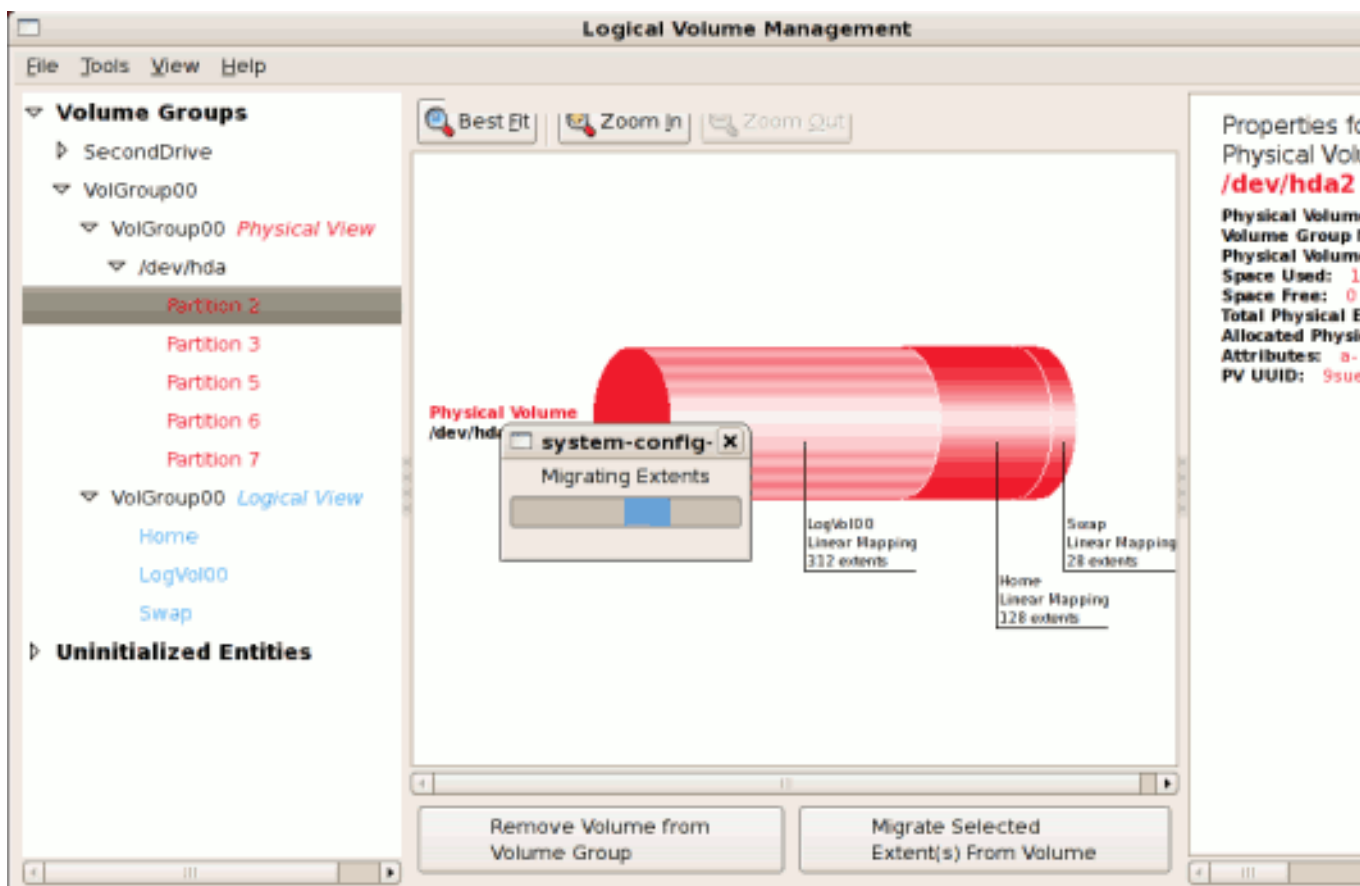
Logical Volume Management

File Tools View Help

Volume Groups
SecondDrive
VolGroup00
VolGroup00 Physical View
/dev/hda
Partition 2
Partition 3
Partition 5
Partition 6
Partition 7
VolGroup00 Logical View
Home
LogVol00
Swap
Uninitialized Entities

Best Fit
Zoom In
Zoom Out

Physical Volume
/dev/hda

system-config-
Migrating Extents

LogVol00
Linear Mapping
312 extents

Home
Linear Mapping
128 extents

Swap
Linear Mapping
28 extents

Remove Volume from Volume Group
Migrate Selected Extent(s) From Volume

Properties fo
Physical Volu
/dev/hda2
Physical Volum
Volume Group
Physical Volum
Space Used: 1
Space Free: 0
Total Physical E
Allocated Physi
Attributes: a-
PV UUID: 9sue